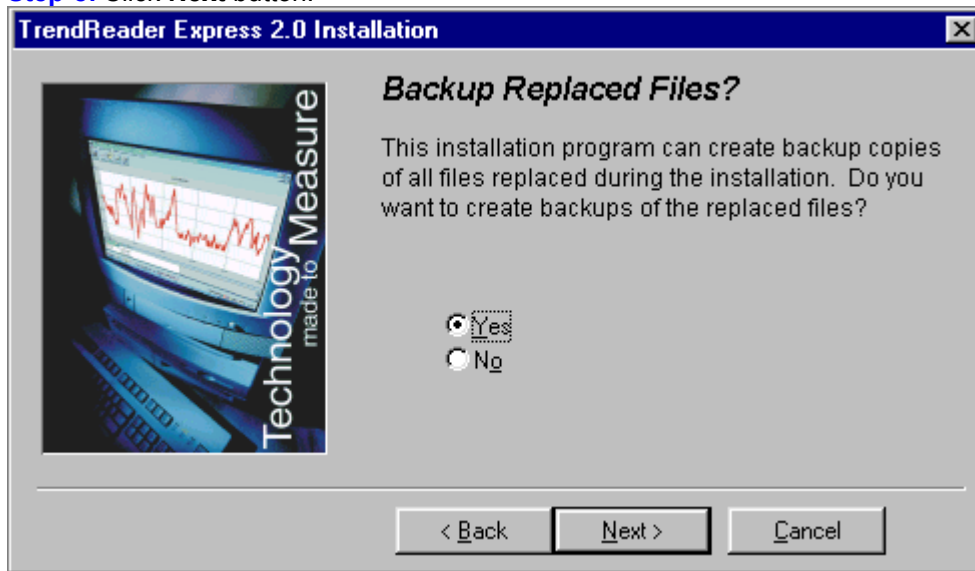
TrendReader Express 2.0 Installation

Technology made to Measure

Backup Replaced Files?

This installation program can create backup copies of all files replaced during the installation. Do you want to create backups of the replaced files?

Yes
No

< Back
Next >
Cancel